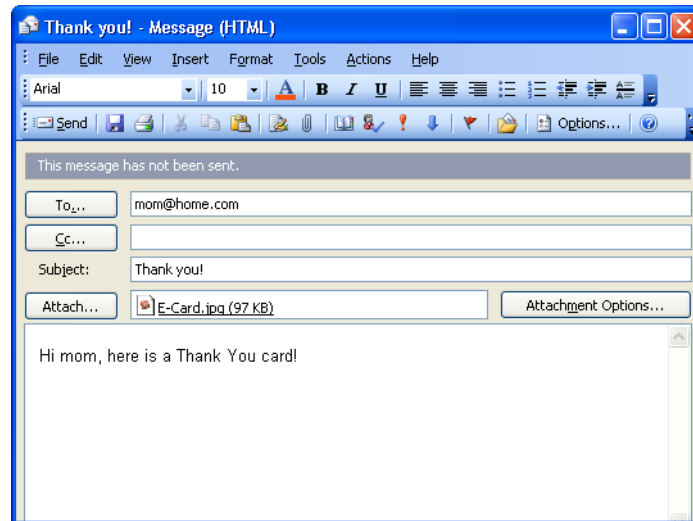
Thank you! - Message (HTML)

File Edit View Insert Format Tools Actions Help

Arial 10 A B I U

Send Options...

This message has not been sent.

To... mom@home.com

Cc...

Subject: Thank you!

Attach... E-Card.jpg (97 KB) Attachment Options...

Hi mom, here is a Thank You card!